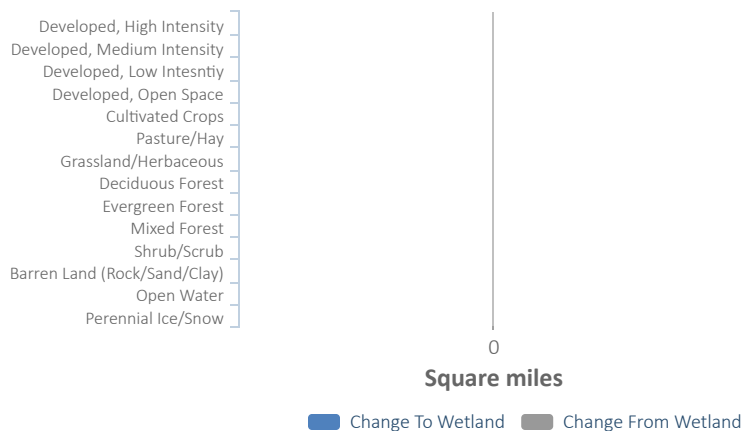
Developed, High Intensity
Developed, Medium Intensity
Developed, Low Intesntiy
Developed, Open Space
Cultivated Crops
Pasture/Hay
Grassland/Herbaceous
Deciduous Forest
Evergreen Forest
Mixed Forest
Shrub/Scrub
Barren Land (Rock/Sand/Clay)
Open Water
Perennial Ice/Snow

0

Square miles

Change To Wetland
Change From Wetland